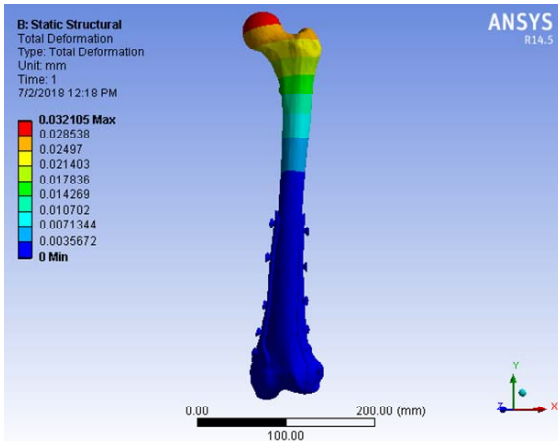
B: Static Structural
Total Deformation
Type: Total Deformation
Unit: mm
Time: 1
7/2/2018 12:18 PM

0.032105 Max
0.028538
0.02497
0.021403
0.017836
0.014269
0.010702
0.0071344
0.0035672
0 Min

ANSYS
R14.5

Y
Z
X

0.00
200.00 (mm)
100.00